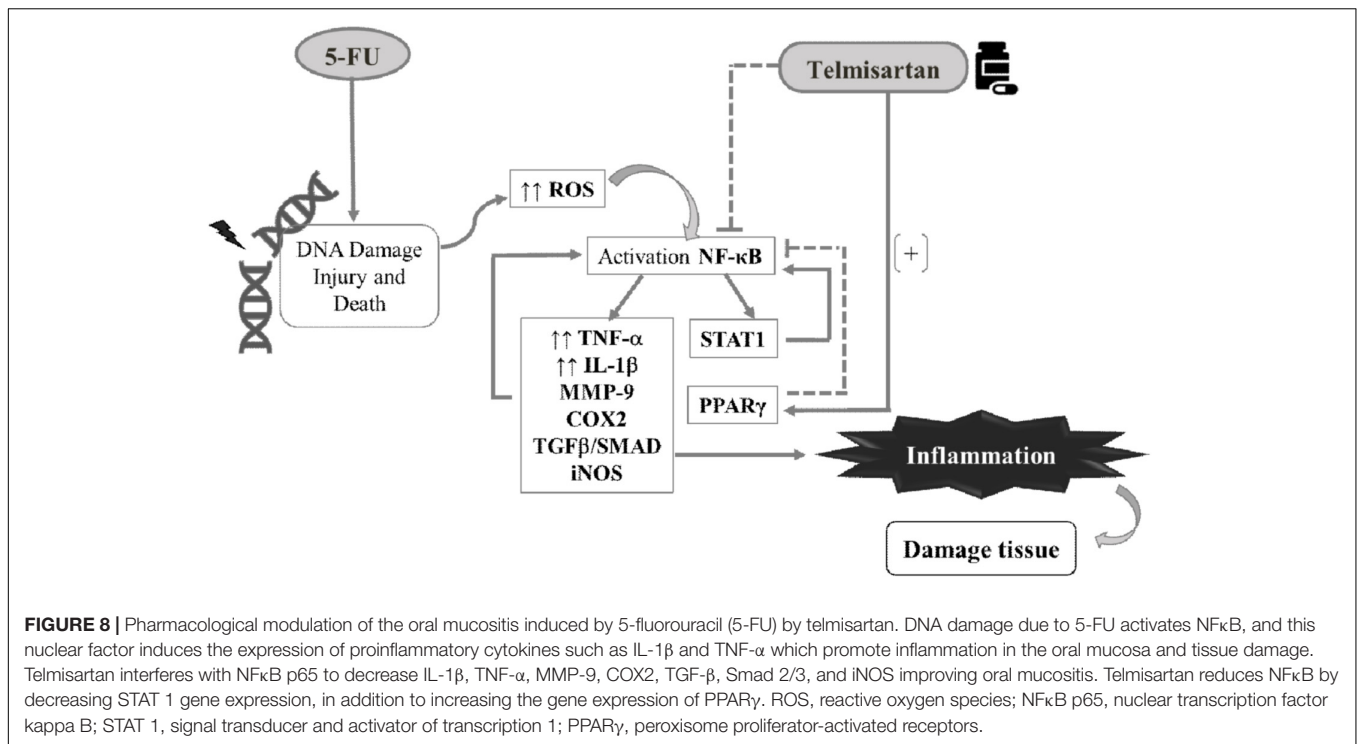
5-FU

Telmisartan

↑↑ ROS

DNA Damage Injury and Death

Activation NF-κB

[+]

↑↑ TNF-α
↑↑ IL-1β
MMP-9
COX2
TGFβ/SMAD
iNOS

STAT1

PPARγ

Inflammation

Damage tissue

**FIGURE 8 |** Pharmacological modulation of the oral mucositis induced by 5-fluorouracil (5-FU) by telmisartan. DNA damage due to 5-FU activates NFκB, and this nuclear factor induces the expression of proinflammatory cytokines such as IL-1β and TNF-α which promote inflammation in the oral mucosa and tissue damage. Telmisartan interferes with NFκB p65 to decrease IL-1β, TNF-α, MMP-9, COX2, TGF-β, Smad 2/3, and iNOS improving oral mucositis. Telmisartan reduces NFκB by decreasing STAT 1 gene expression, in addition to increasing the gene expression of PPARγ. ROS, reactive oxygen species; NFκB p65, nuclear transcription factor kappa B; STAT 1, signal transducer and activator of transcription 1; PPARγ, peroxisome proliferator-activated receptors.